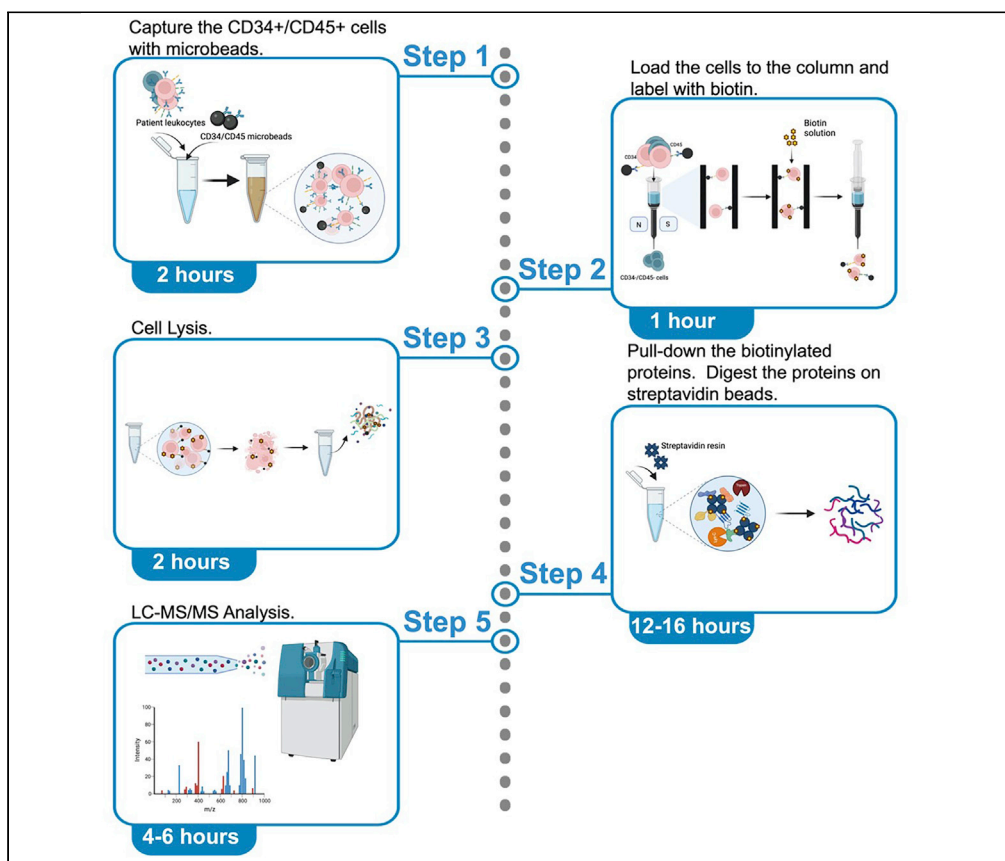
Capture the CD34+/CD45+ cells with microbeads.

Step 1

Patient leukocytes

CD34/CD45 microbeads

2 hours

Load the cells to the column and label with biotin.

CD34

CD45

Biotin solution

N

S

CD34-/CD45- cells

Step 2

1 hour

Cell Lysis.

Step 3

2 hours

Pull-down the biotinylated proteins. Digest the proteins on streptavidin beads.

Streptavidin resin

Step 4

12-16 hours

LC-MS/MS Analysis.

Step 5

100

80

60

40

20

Intensity

200

400

600

800

1000

m/z

4-6 hours